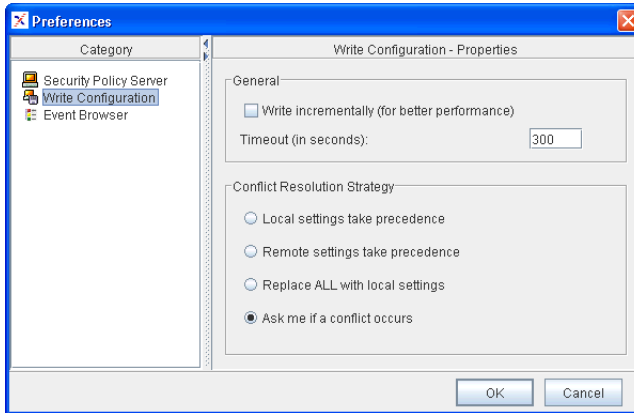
Preferences

Category

Security Policy Server
Write Configuration
Event Browser

Write Configuration - Properties

General

Write incrementally (for better performance)

Timeout (in seconds): 300

Conflict Resolution Strategy

Local settings take precedence

Remote settings take precedence

Replace ALL with local settings

Ask me if a conflict occurs

OK Cancel